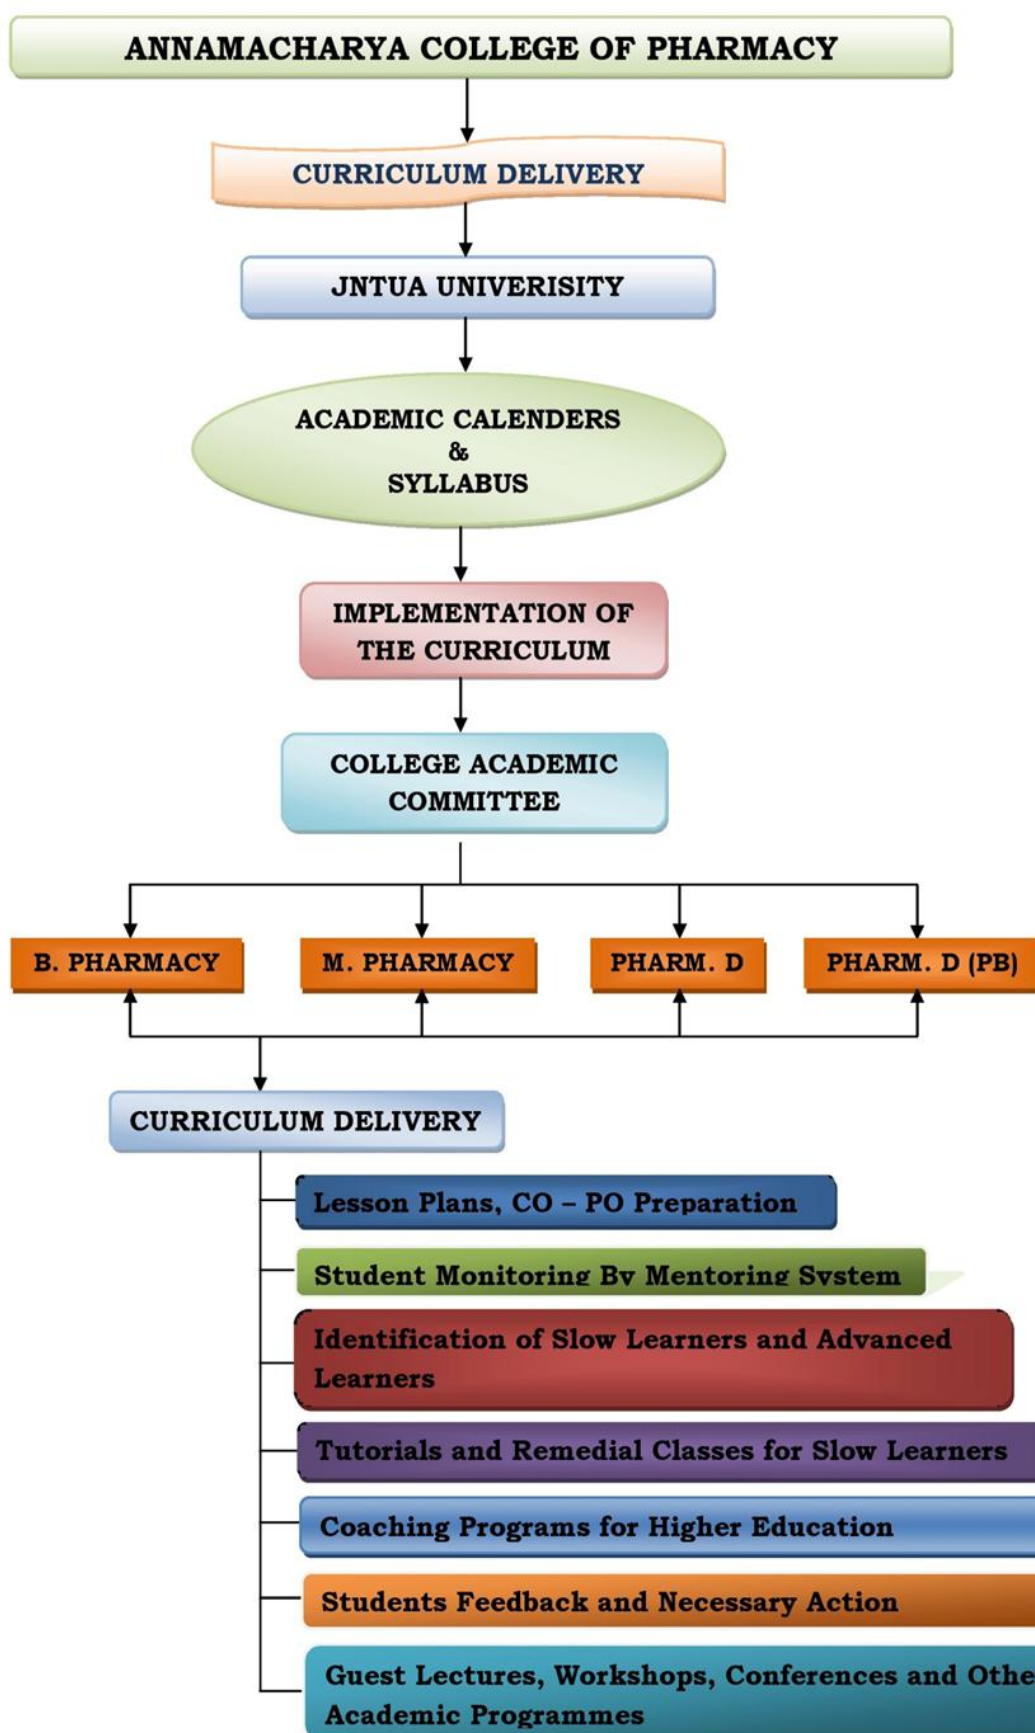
ANNAMACHARYA COLLEGE OF PHARMACY

CURRICULUM DELIVERY

JNTUA UNIVERISITY

ACADEMIC CALENDERS & SYLLABUS

IMPLEMENTATION OF THE CURRICULUM

COLLEGE ACADEMIC COMMITTEE

B. PHARMACY

M. PHARMACY

PHARM. D

PHARM. D (PB)

CURRICULUM DELIVERY

Lesson Plans, CO – PO Preparation

Student Monitoring By Mentoring System

Identification of Slow Learners and Advanced Learners

Tutorials and Remedial Classes for Slow Learners

Coaching Programs for Higher Education

Students Feedback and Necessary Action

Guest Lectures, Workshops, Conferences and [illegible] Academic Programmes